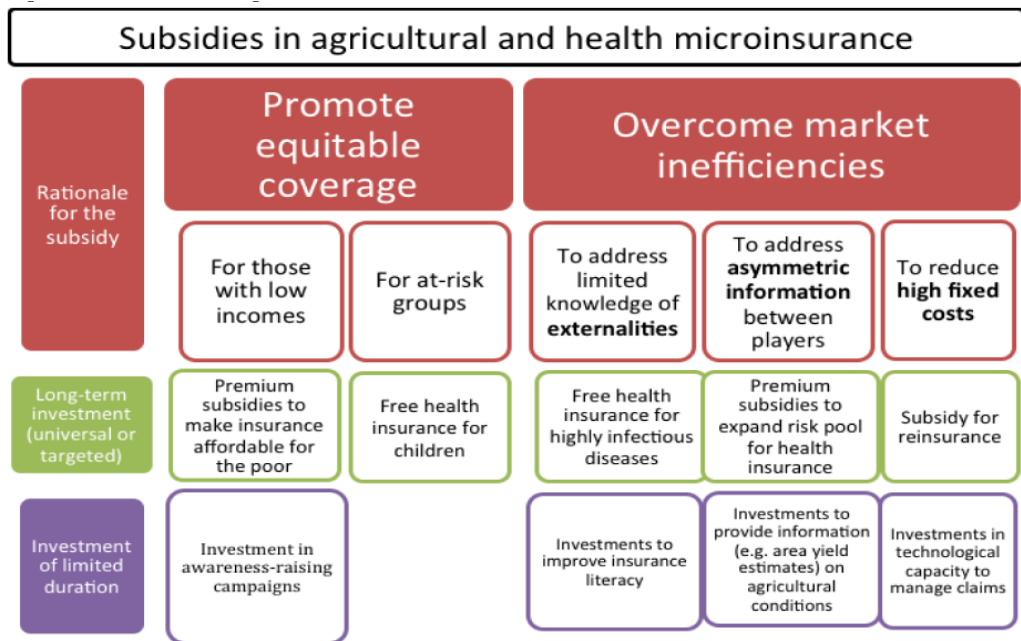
Subsidies in agricultural and health microinsurance

| | Promote equitable coverage | | Overcome market inefficiencies | | |
|---|---|---|---|---|---|
| Rationale for the subsidy | For those with low incomes | For at-risk groups | To address limited knowledge of **externalities** | To address **asymmetric information** between players | To reduce **high fixed costs** |
| Long-term investment (universal or targeted) | Premium subsidies to make insurance affordable for the poor | Free health insurance for children | Free health insurance for highly infectious diseases | Premium subsidies to expand risk pool for health insurance | Subsidy for reinsurance |
| Investment of limited duration | Investment in awareness-raising campaigns | | Investments to improve insurance literacy | Investments to provide information (e.g. area yield estimates) on agricultural conditions | Investments in technological capacity to manage claims |